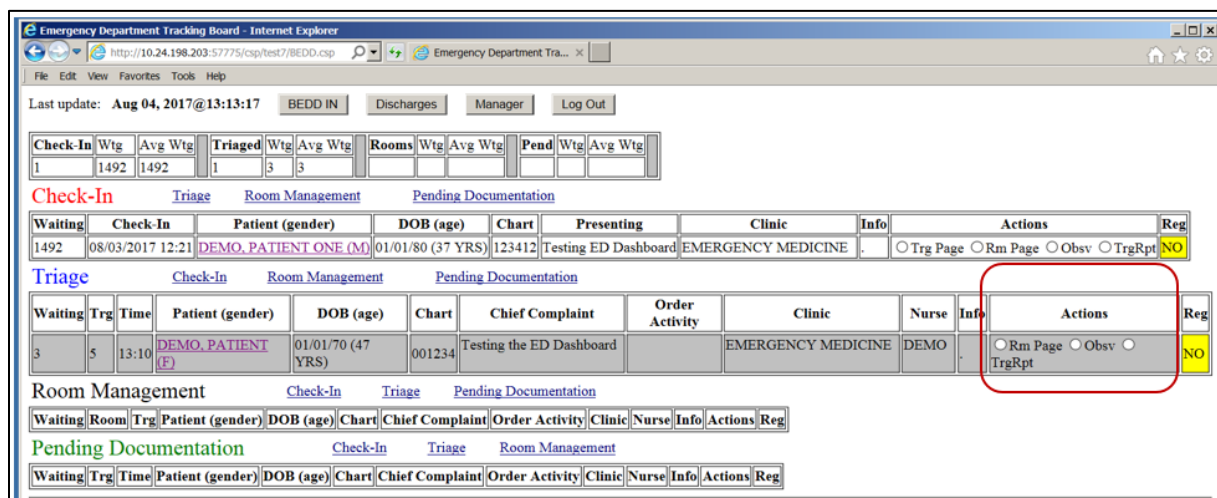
Emergency Department Tracking Board - Internet Explorer

http://10.24.198.203:57775/csp/test7/BEDD.csp

Emergency Department Tra... ×

File Edit View Favorites Tools Help

Last update: Aug 04, 2017@13:13:17 BEDD IN Discharges Manager Log Out

| Check-In | Wtg | Avg Wtg | | Triaged | Wtg | Avg Wtg | | Rooms | Wtg | Avg Wtg | | Pend | Wtg | Avg Wtg |
|---|---|---|---|---|---|---|---|---|---|---|---|---|---|---|
| 1 | 1492 | 1492 | | 1 | 3 | 3 | | | | | | | | |

Check-In Triage Room Management Pending Documentation

| Waiting | Check-In | Patient (gender) | DOB (age) | Chart | Presenting | Clinic | Info | Actions | Reg |
|---|---|---|---|---|---|---|---|---|---|
| 1492 | 08/03/2017 12:21 | DEMO, PATIENT ONE (M) | 01/01/80 (37 YRS) | 123412 | Testing ED Dashboard | EMERGENCY MEDICINE | . | ○ Trg Page ○ Rm Page ○ Obsv ○ TrgRpt | NO |

Triage Check-In Room Management Pending Documentation

| Waiting | Trg | Time | Patient (gender) | DOB (age) | Chart | Chief Complaint | Order Activity | Clinic | Nurse | Info | Actions | Reg |
|---|---|---|---|---|---|---|---|---|---|---|---|---|
| 3 | 5 | 13:10 | DEMO, PATIENT (F) | 01/01/70 (47 YRS) | 001234 | Testing the ED Dashboard | | EMERGENCY MEDICINE | DEMO | . | ○ Rm Page ○ Obsv ○ TrgRpt | NO |

Room Management Check-In Triage Pending Documentation

| Waiting | Room | Trg | Patient (gender) | DOB (age) | Chart | Chief Complaint | Order Activity | Clinic | Nurse | Info | Actions | Reg |
|---|---|---|---|---|---|---|---|---|---|---|---|---|

Pending Documentation Check-In Triage Room Management

| Waiting | Trg | Time | Patient (gender) | DOB (age) | Chart | Chief Complaint | Order Activity | Clinic | Nurse | Info | Actions | Reg |
|---|---|---|---|---|---|---|---|---|---|---|---|---|